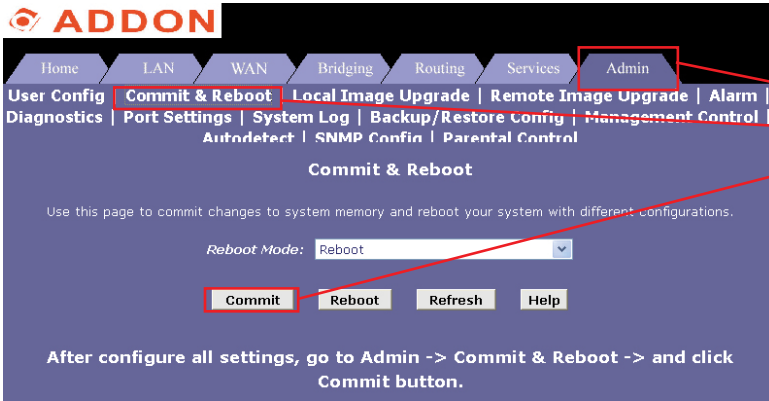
ADDON

Home | LAN | WAN | Bridging | Routing | Services | Admin

User Config | Commit & Reboot | Local Image Upgrade | Remote Image Upgrade | Alarm | Diagnostics | Port Settings | System Log | Backup/Restore Config | Management Control | Autodetect | SNMP Config | Parental Control

Commit & Reboot

Use this page to commit changes to system memory and reboot your system with different configurations.

Reboot Mode: Reboot

Commit | Reboot | Refresh | Help

After configure all settings, go to Admin -> Commit & Reboot -> and click Commit button.